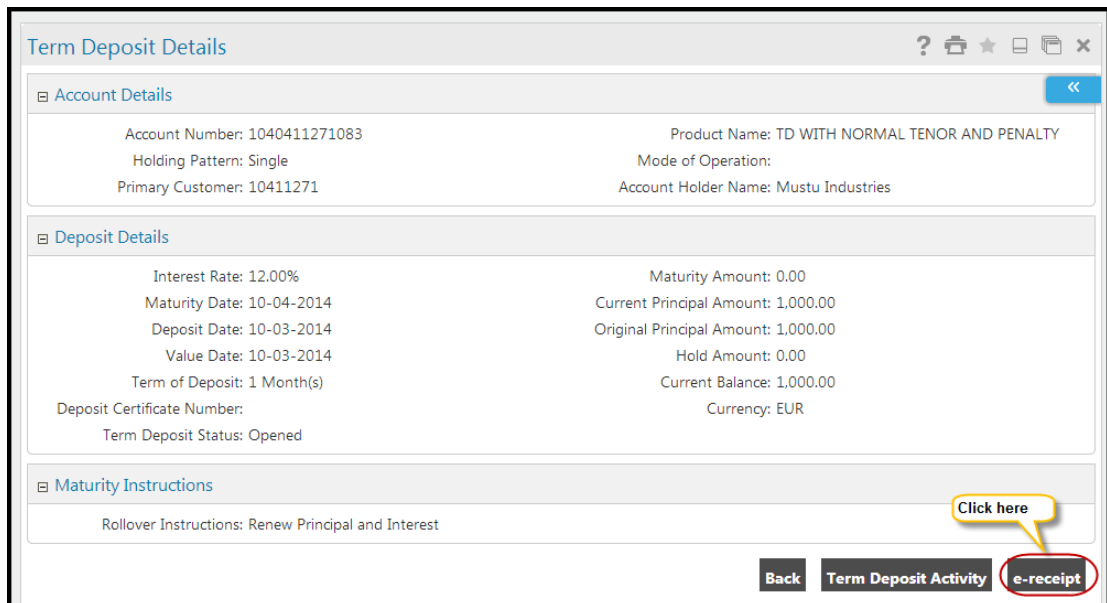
Term Deposit Details

? ✕

«

⊟ Account Details

Account Number: 1040411271083
Holding Pattern: Single
Primary Customer: 10411271

Product Name: TD WITH NORMAL TENOR AND PENALTY
Mode of Operation:
Account Holder Name: Mustu Industries

⊟ Deposit Details

Interest Rate: 12.00%
Maturity Date: 10-04-2014
Deposit Date: 10-03-2014
Value Date: 10-03-2014
Term of Deposit: 1 Month(s)
Deposit Certificate Number:
Term Deposit Status: Opened

Maturity Amount: 0.00
Current Principal Amount: 1,000.00
Original Principal Amount: 1,000.00
Hold Amount: 0.00
Current Balance: 1,000.00
Currency: EUR

⊟ Maturity Instructions

Rollover Instructions: Renew Principal and Interest

Click here

Back Term Deposit Activity e-receipt